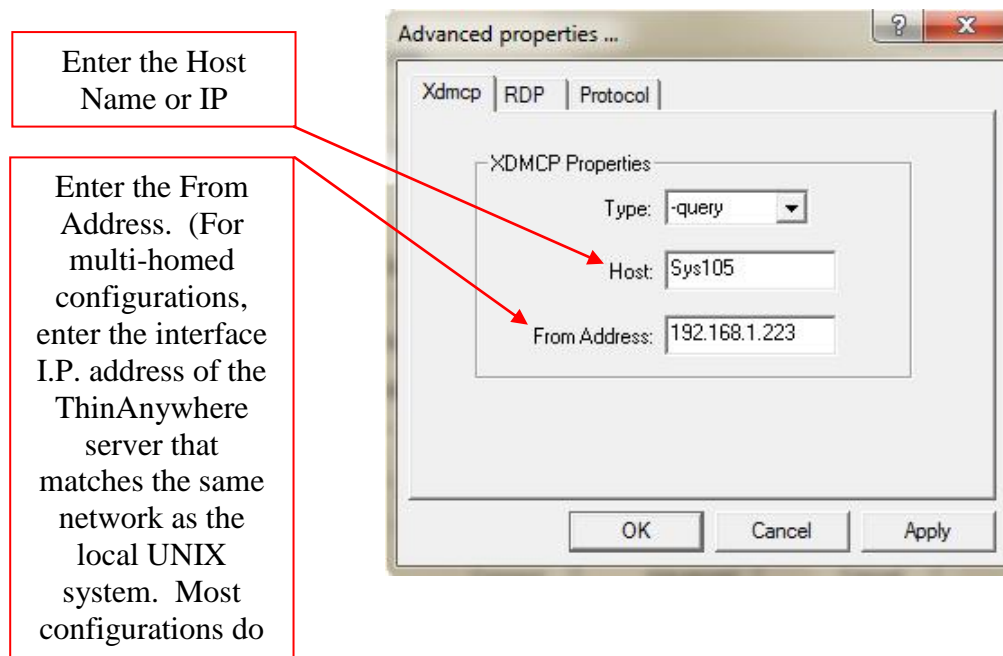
Enter the Host Name or IP

Enter the From Address. (For multi-homed configurations, enter the interface I.P. address of the ThinAnywhere server that matches the same network as the local UNIX system. Most configurations do

Advanced properties ...

?

X

Xdmcp | RDP | Protocol

XDMCP Properties

Type: -query

Host: Sys105

From Address: 192.168.1.223

OK

Cancel

Apply